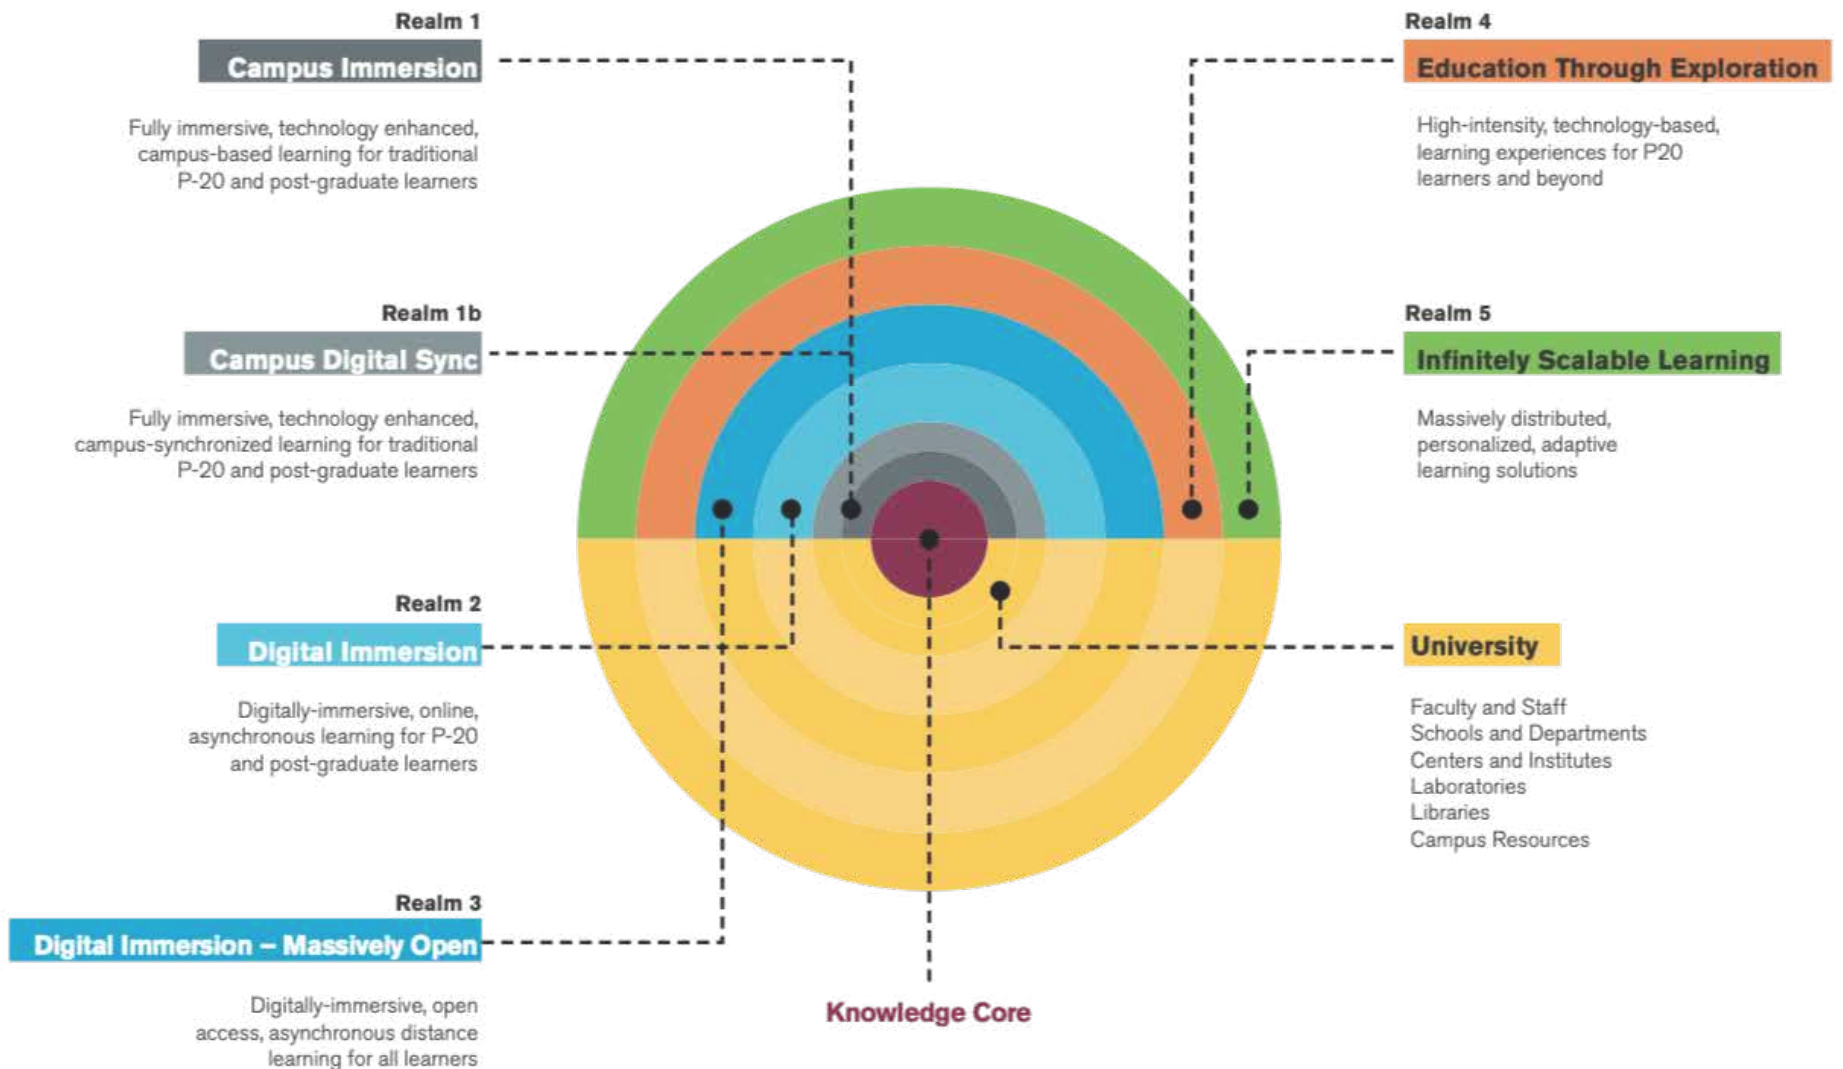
Realm 1
Campus Immersion

Fully immersive, technology enhanced, campus-based learning for traditional P-20 and post-graduate learners

Realm 1b
Campus Digital Sync

Fully immersive, technology enhanced, campus-synchronized learning for traditional P-20 and post-graduate learners

Realm 2
Digital Immersion

Digitally-immersive, online, asynchronous learning for P-20 and post-graduate learners

Realm 3
Digital Immersion – Massively Open

Digitally-immersive, open access, asynchronous distance learning for all learners

Realm 4
Education Through Exploration

High-intensity, technology-based, learning experiences for P20 learners and beyond

Realm 5
Infinitely Scalable Learning

Massively distributed, personalized, adaptive learning solutions

University

Faculty and Staff
Schools and Departments
Centers and Institutes
Laboratories
Libraries
Campus Resources

Knowledge Core